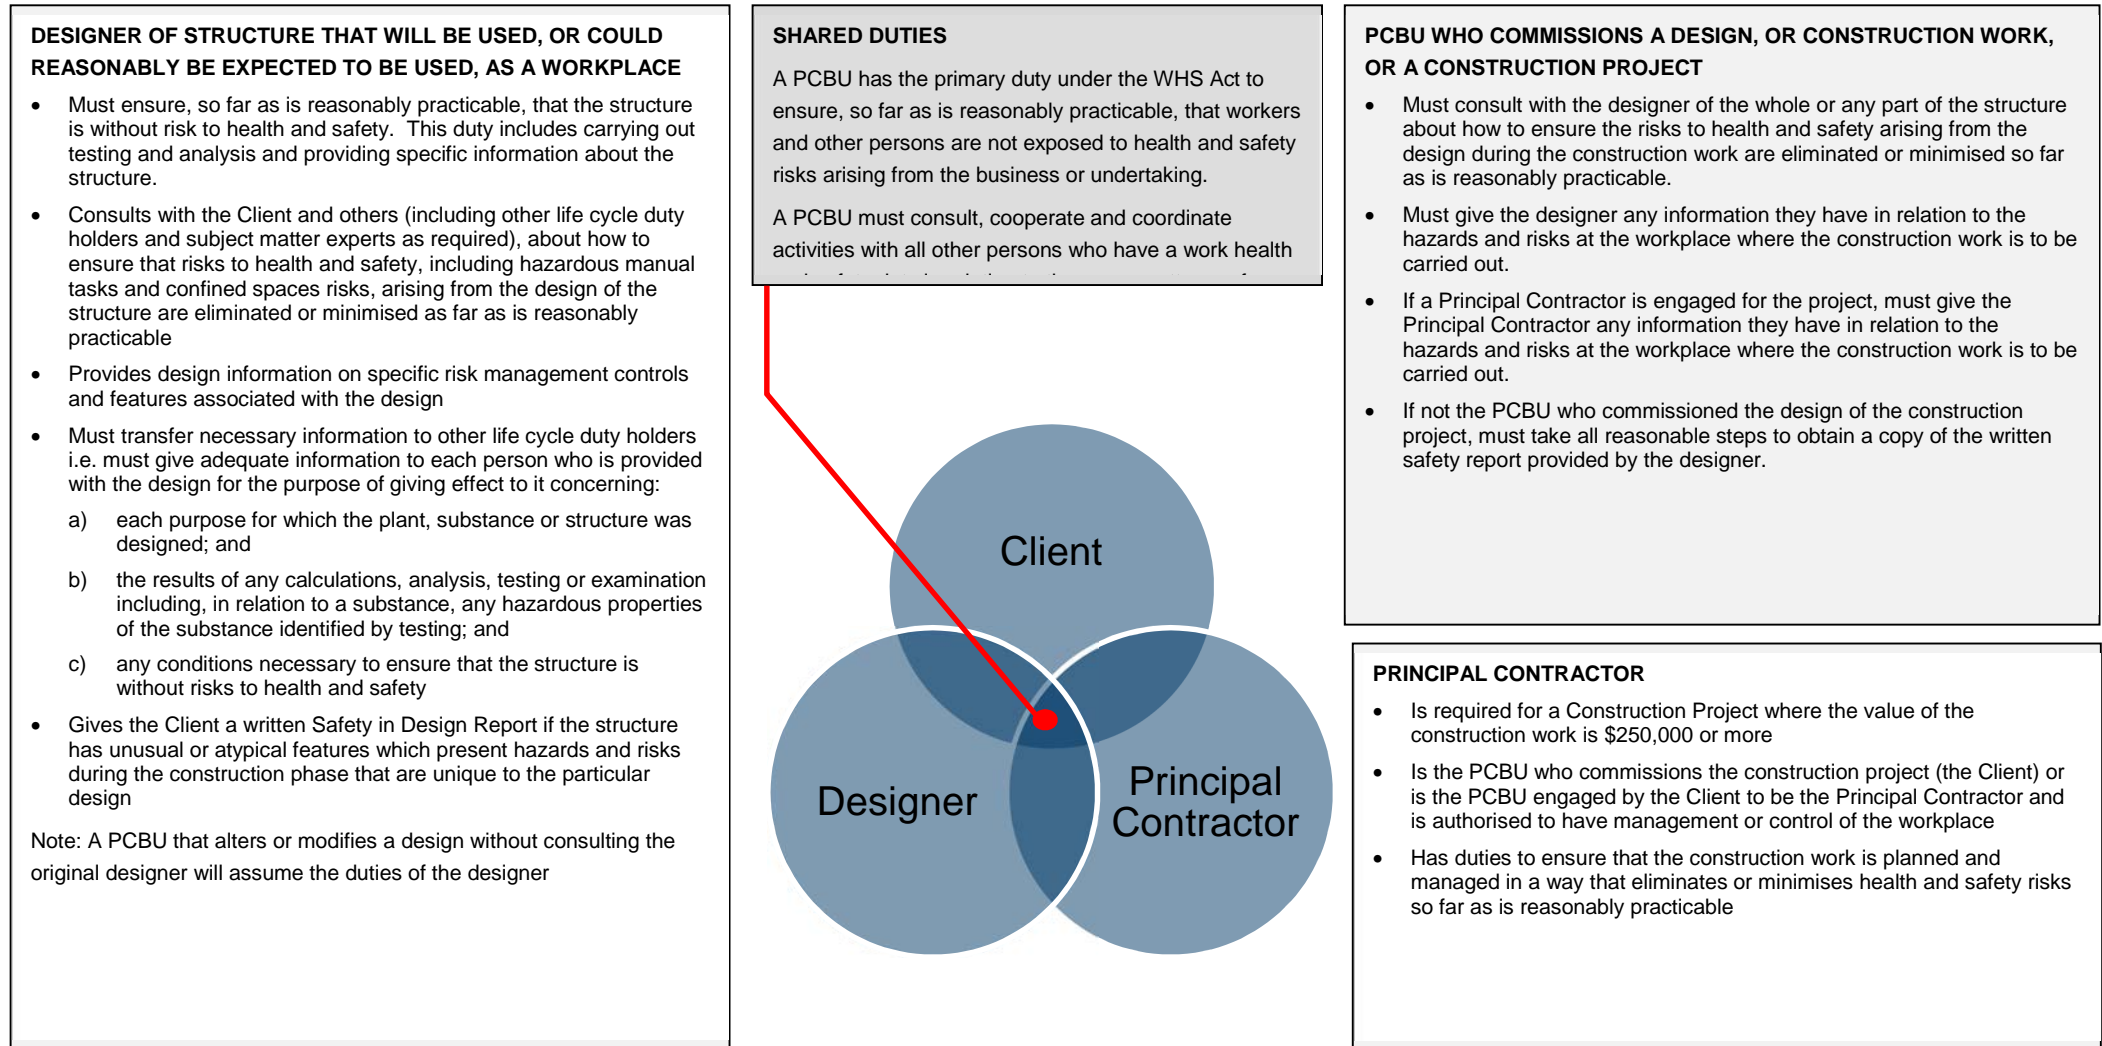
DESIGNER OF STRUCTURE THAT WILL BE USED, OR COULD REASONABLY BE EXPECTED TO BE USED, AS A WORKPLACE

- Must ensure, so far as is reasonably practicable, that the structure is without risk to health and safety. This duty includes carrying out testing and analysis and providing specific information about the structure.
- Consults with the Client and others (including other life cycle duty holders and subject matter experts as required), about how to ensure that risks to health and safety, including hazardous manual tasks and confined spaces risks, arising from the design of the structure are eliminated or minimised as far as is reasonably practicable
- Provides design information on specific risk management controls and features associated with the design
- Must transfer necessary information to other life cycle duty holders i.e. must give adequate information to each person who is provided with the design for the purpose of giving effect to it concerning:
  a) each purpose for which the plant, substance or structure was designed; and
  b) the results of any calculations, analysis, testing or examination including, in relation to a substance, any hazardous properties of the substance identified by testing; and
  c) any conditions necessary to ensure that the structure is without risks to health and safety
- Gives the Client a written Safety in Design Report if the structure has unusual or atypical features which present hazards and risks during the construction phase that are unique to the particular design

Note: A PCBU that alters or modifies a design without consulting the original designer will assume the duties of the designer

SHARED DUTIES

A PCBU has the primary duty under the WHS Act to ensure, so far as is reasonably practicable, that workers and other persons are not exposed to health and safety risks arising from the business or undertaking.

A PCBU must consult, cooperate and coordinate activities with all other persons who have a work health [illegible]

Client

Designer

Principal Contractor

PCBU WHO COMMISSIONS A DESIGN, OR CONSTRUCTION WORK, OR A CONSTRUCTION PROJECT

- Must consult with the designer of the whole or any part of the structure about how to ensure the risks to health and safety arising from the design during the construction work are eliminated or minimised so far as is reasonably practicable.
- Must give the designer any information they have in relation to the hazards and risks at the workplace where the construction work is to be carried out.
- If a Principal Contractor is engaged for the project, must give the Principal Contractor any information they have in relation to the hazards and risks at the workplace where the construction work is to be carried out.
- If not the PCBU who commissioned the design of the construction project, must take all reasonable steps to obtain a copy of the written safety report provided by the designer.

PRINCIPAL CONTRACTOR

- Is required for a Construction Project where the value of the construction work is $250,000 or more
- Is the PCBU who commissions the construction project (the Client) or is the PCBU engaged by the Client to be the Principal Contractor and is authorised to have management or control of the workplace
- Has duties to ensure that the construction work is planned and managed in a way that eliminates or minimises health and safety risks so far as is reasonably practicable